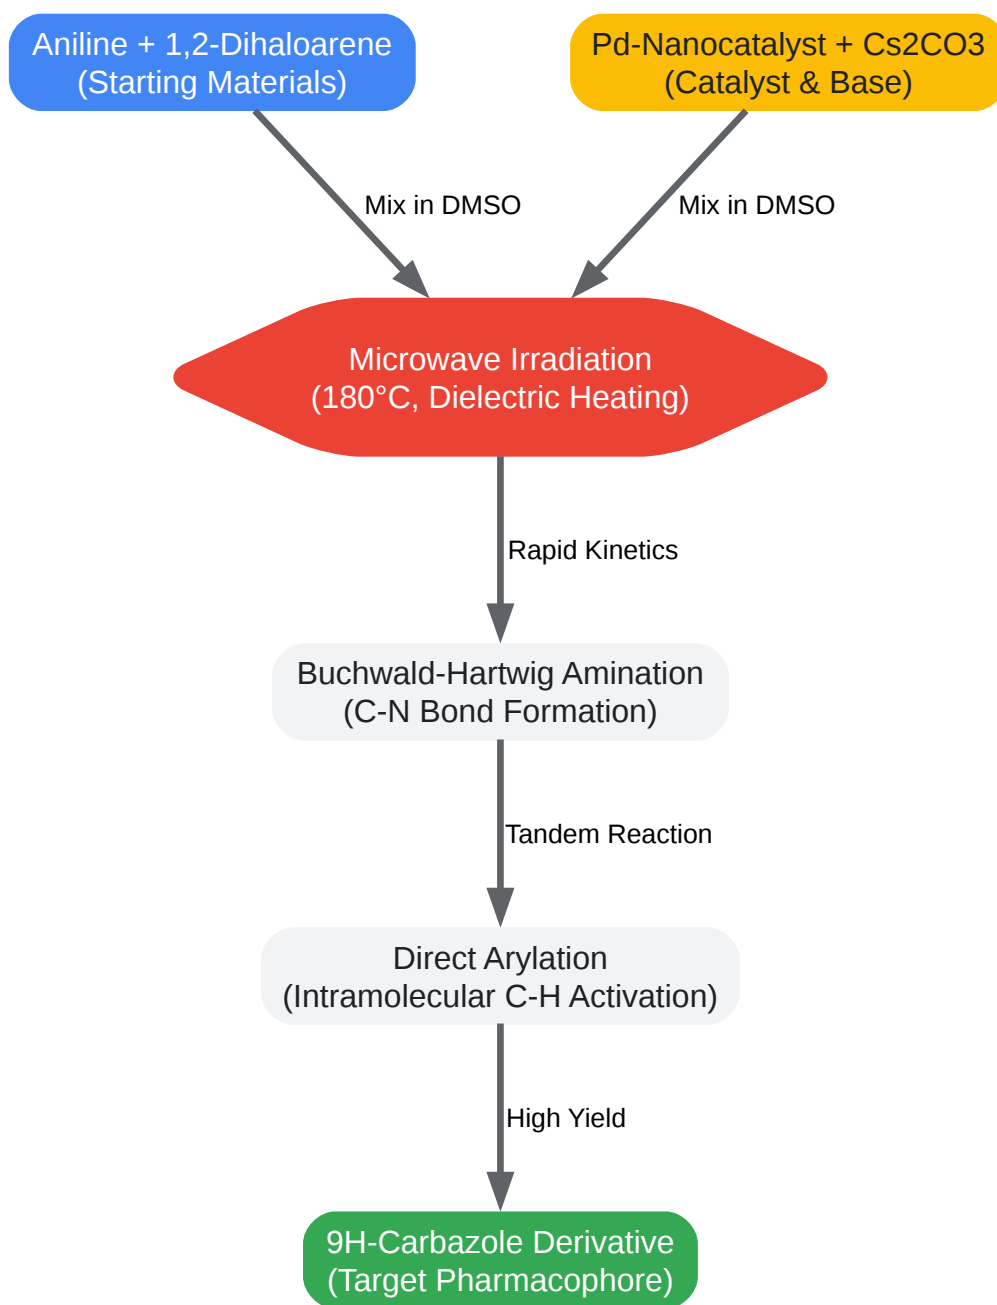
Aniline + 1,2-Dihaloarene
(Starting Materials)

Pd-Nanocatalyst + Cs2CO3
(Catalyst & Base)

Mix in DMSO

Mix in DMSO

Microwave Irradiation
(180°C, Dielectric Heating)

Rapid Kinetics

Buchwald-Hartwig Amination
(C-N Bond Formation)

Tandem Reaction

Direct Arylation
(Intramolecular C-H Activation)

High Yield

9H-Carbazole Derivative
(Target Pharmacophore)